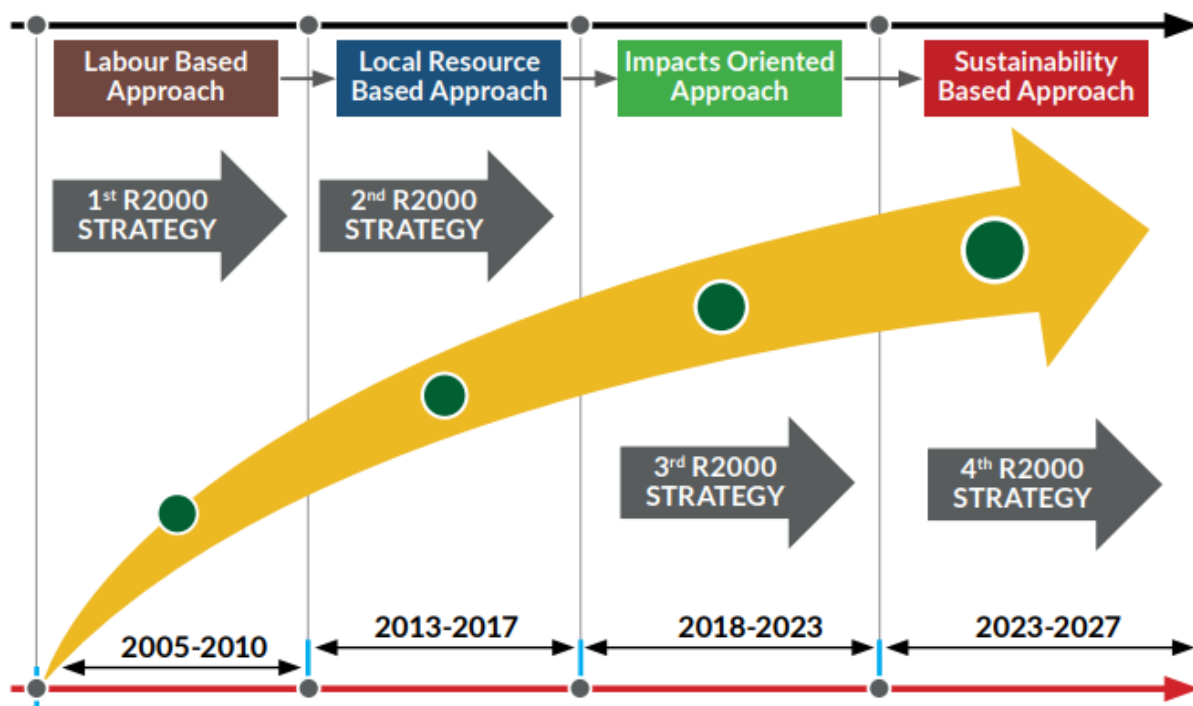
Labour Based Approach

Local Resource Based Approach

Impacts Oriented Approach

Sustainability Based Approach

1$^{st}$ R2000 STRATEGY

2$^{nd}$ R2000 STRATEGY

3$^{rd}$ R2000 STRATEGY

4$^{th}$ R2000 STRATEGY

2005-2010

2013-2017

2018-2023

2023-2027